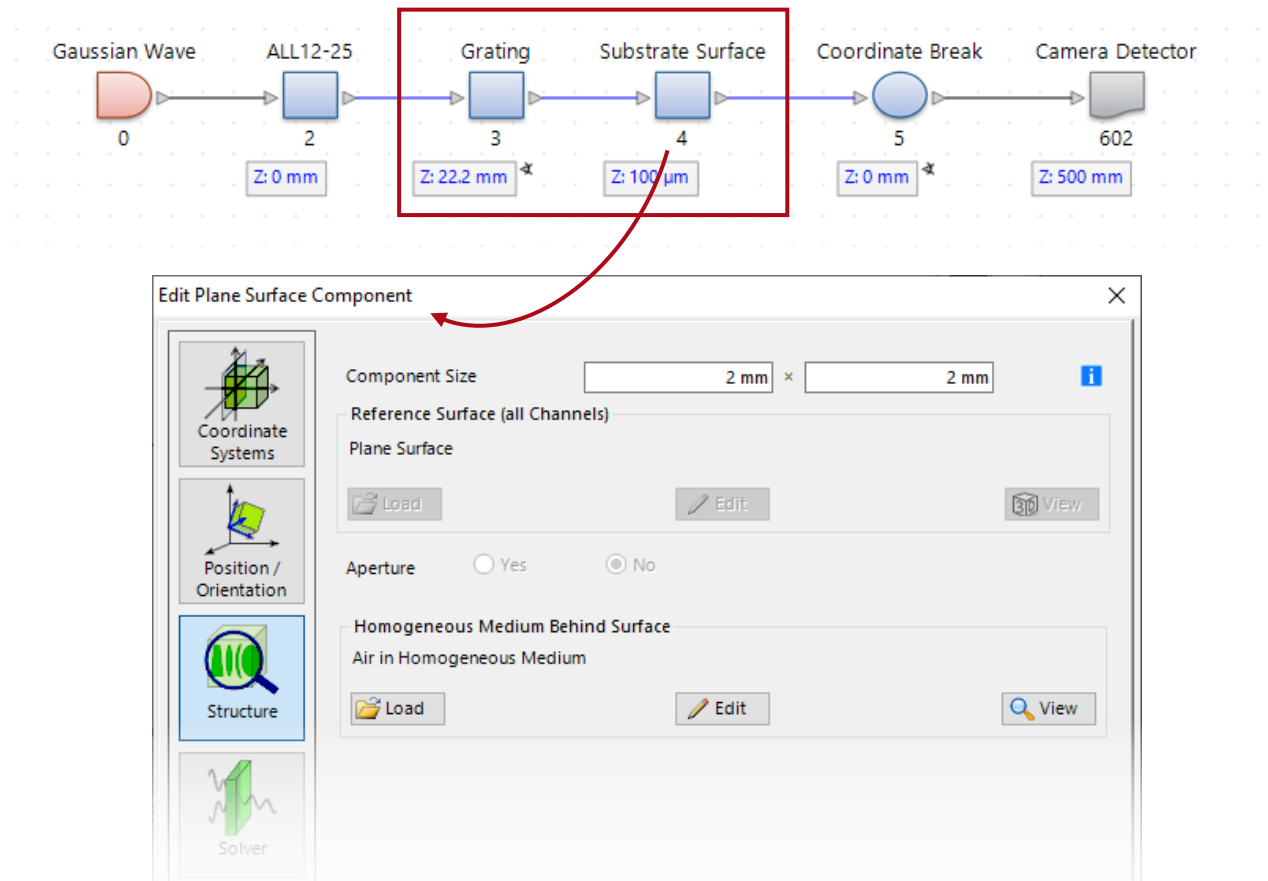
Gaussian Wave
0

ALL12-25
2
Z: 0 mm

Grating
3
Z: 22.2 mm

Substrate Surface
4
Z: 100 µm

Coordinate Break
5
Z: 0 mm

Camera Detector
602
Z: 500 mm

Edit Plane Surface Component

Coordinate Systems

Position / Orientation

Structure

Solver

Component Size 2 mm × 2 mm

Reference Surface (all Channels)

Plane Surface

Load Edit View

Aperture Yes No

Homogeneous Medium Behind Surface

Air in Homogeneous Medium

Load Edit View